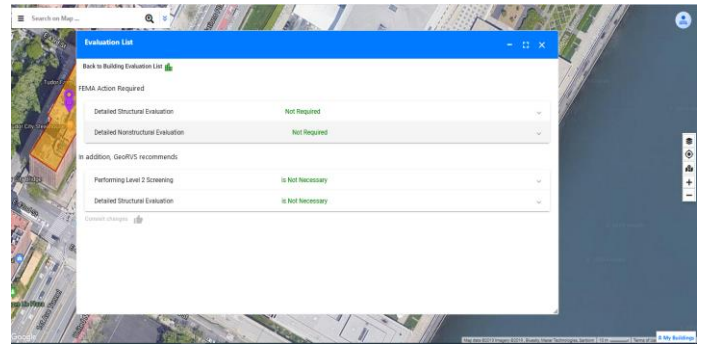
Search on Map ...

Evaluation List

Back to Building Evaluation List

FEMA Action Required

Detailed Structural Evaluation — Not Required

Detailed Nonstructural Evaluation — Not Required

In addition, GeoRVS recommends

Performing Level 2 Screening — is Not Necessary

Detailed Structural Evaluation — is Not Necessary

Commit changes

Tudor City

Google

Map data ©2019 Imagery ©2019 | Terms of Use

My Buildings